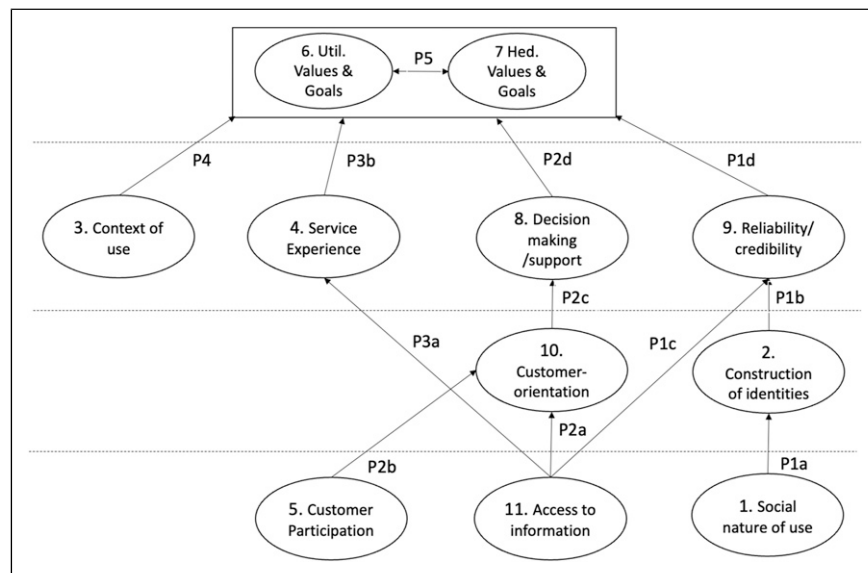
6. Util. Values & Goals

P5

7 Hed. Values & Goals

P4

P3b

P2d

P1d

3. Context of use

4. Service Experience

8. Decision making /support

9. Reliability/ credibility

P2c

P1b

P3a

P1c

10. Customer-orientation

2. Construction of identities

P2a

P2b

P1a

5. Customer Participation

11. Access to information

1. Social nature of use